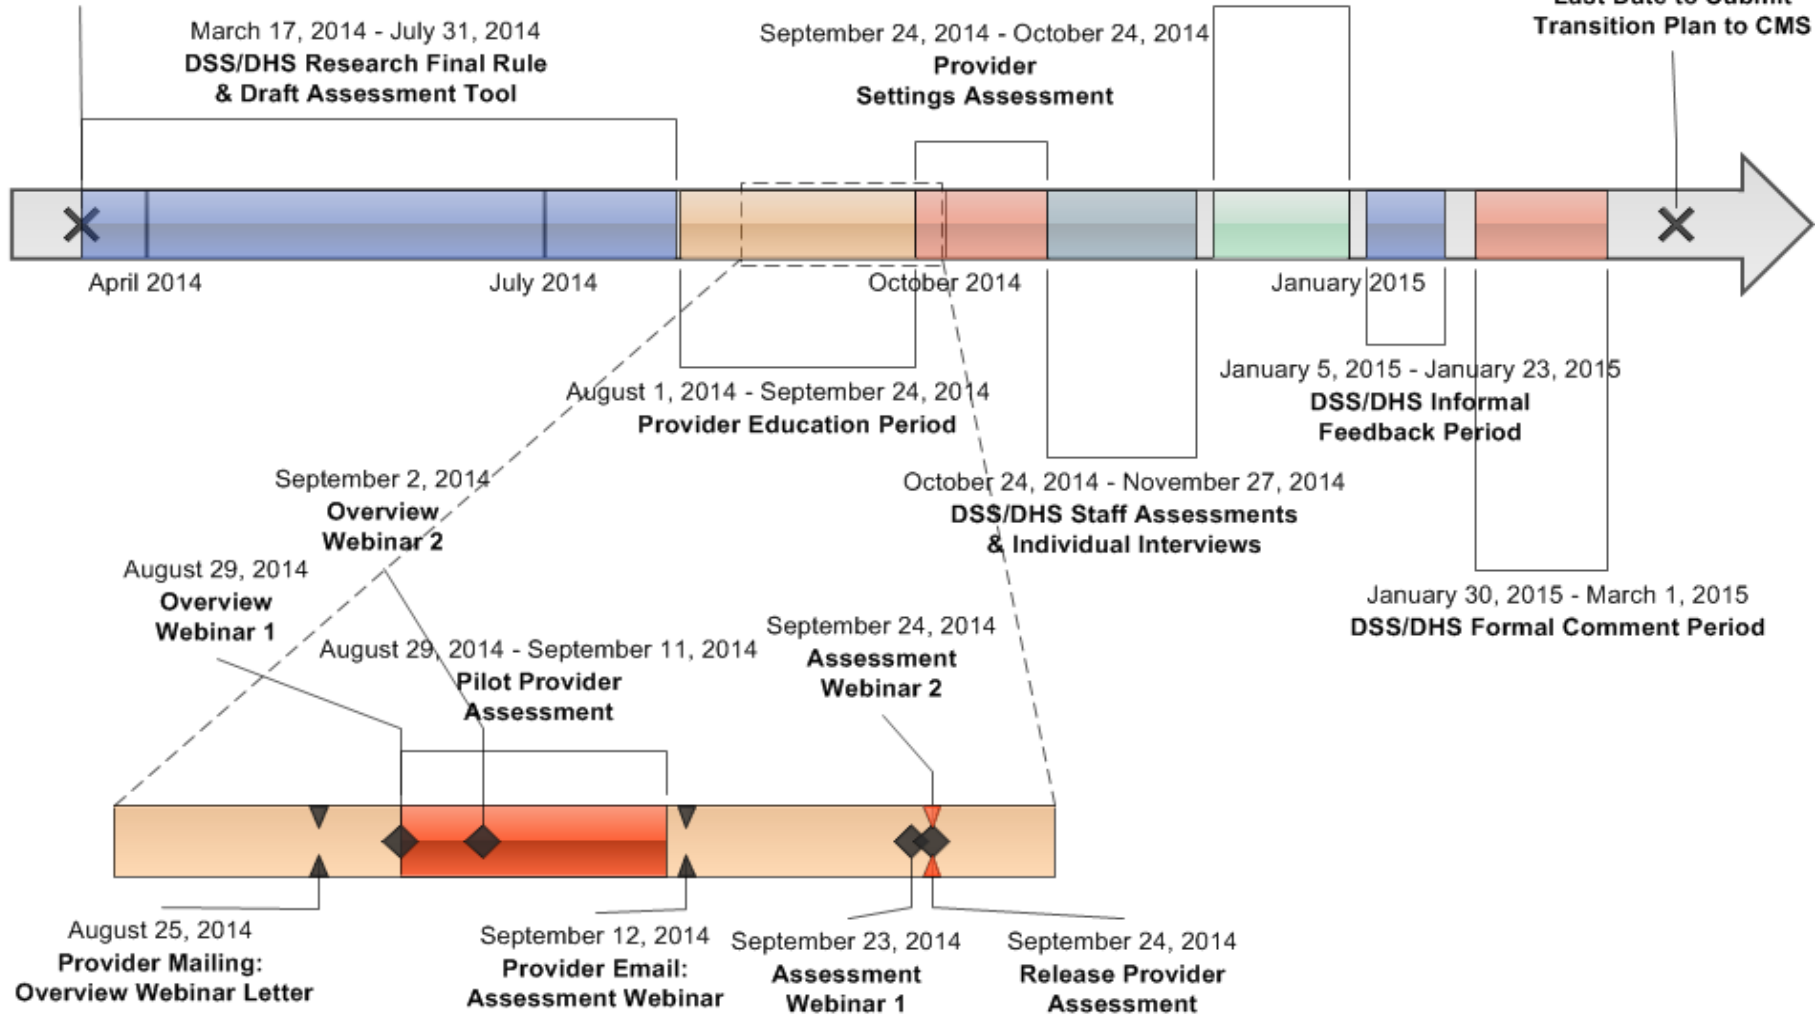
March 17, 2014 - July 31, 2014
DSS/DHS Research Final Rule & Draft Assessment Tool

September 24, 2014 - October 24, 2014
Provider Settings Assessment

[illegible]
Transition Plan to CMS

April 2014

July 2014

October 2014

January 2015

August 1, 2014 - September 24, 2014
Provider Education Period

January 5, 2015 - January 23, 2015
DSS/DHS Informal Feedback Period

September 2, 2014
Overview Webinar 2

October 24, 2014 - November 27, 2014
DSS/DHS Staff Assessments & Individual Interviews

August 29, 2014
Overview Webinar 1

January 30, 2015 - March 1, 2015
DSS/DHS Formal Comment Period

September 24, 2014
Assessment Webinar 2

August 29, 2014 - September 11, 2014
Pilot Provider Assessment

August 25, 2014
Provider Mailing: Overview Webinar Letter

September 12, 2014
Provider Email: Assessment Webinar

September 23, 2014
Assessment Webinar 1

September 24, 2014
Release Provider Assessment